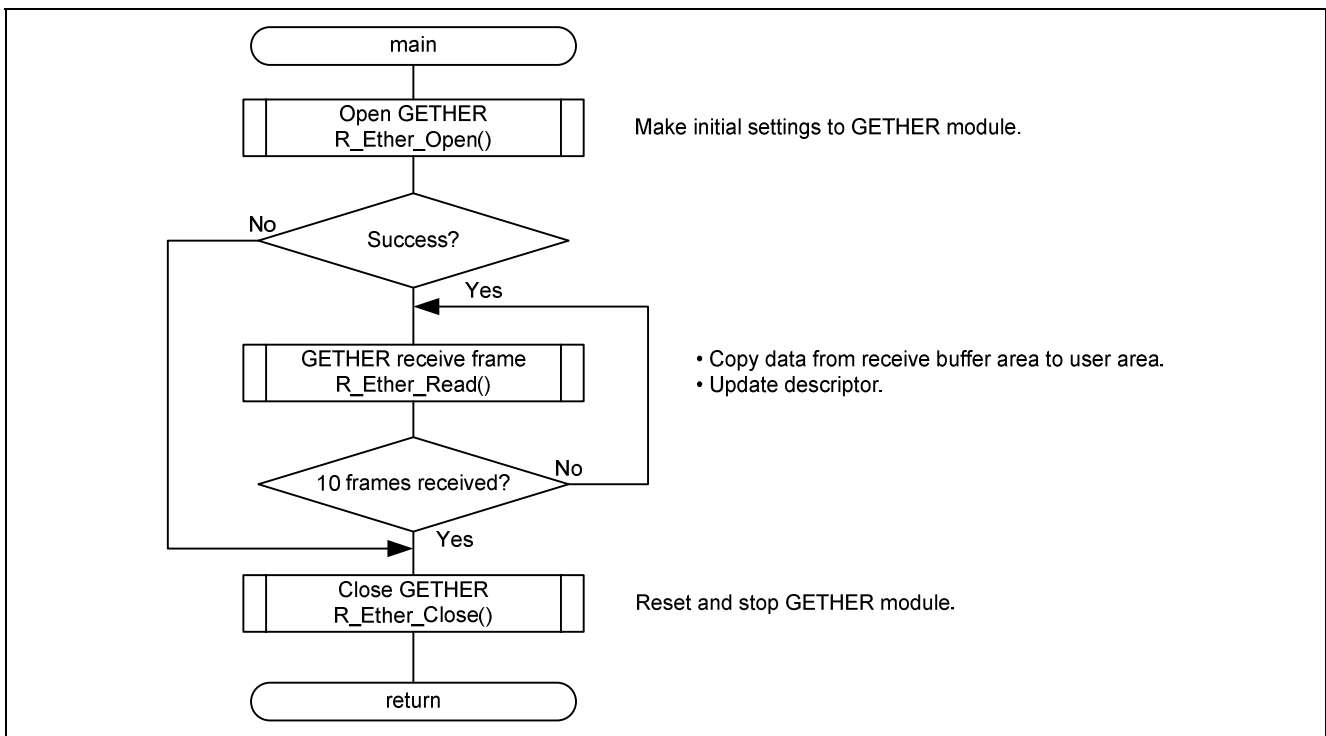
main

Open GETHER
R_Ether_Open()

Make initial settings to GETHER module.

No

Success?

Yes

GETHER receive frame
R_Ether_Read()

• Copy data from receive buffer area to user area.
• Update descriptor.

10 frames received?

No

Yes

Close GETHER
R_Ether_Close()

Reset and stop GETHER module.

return